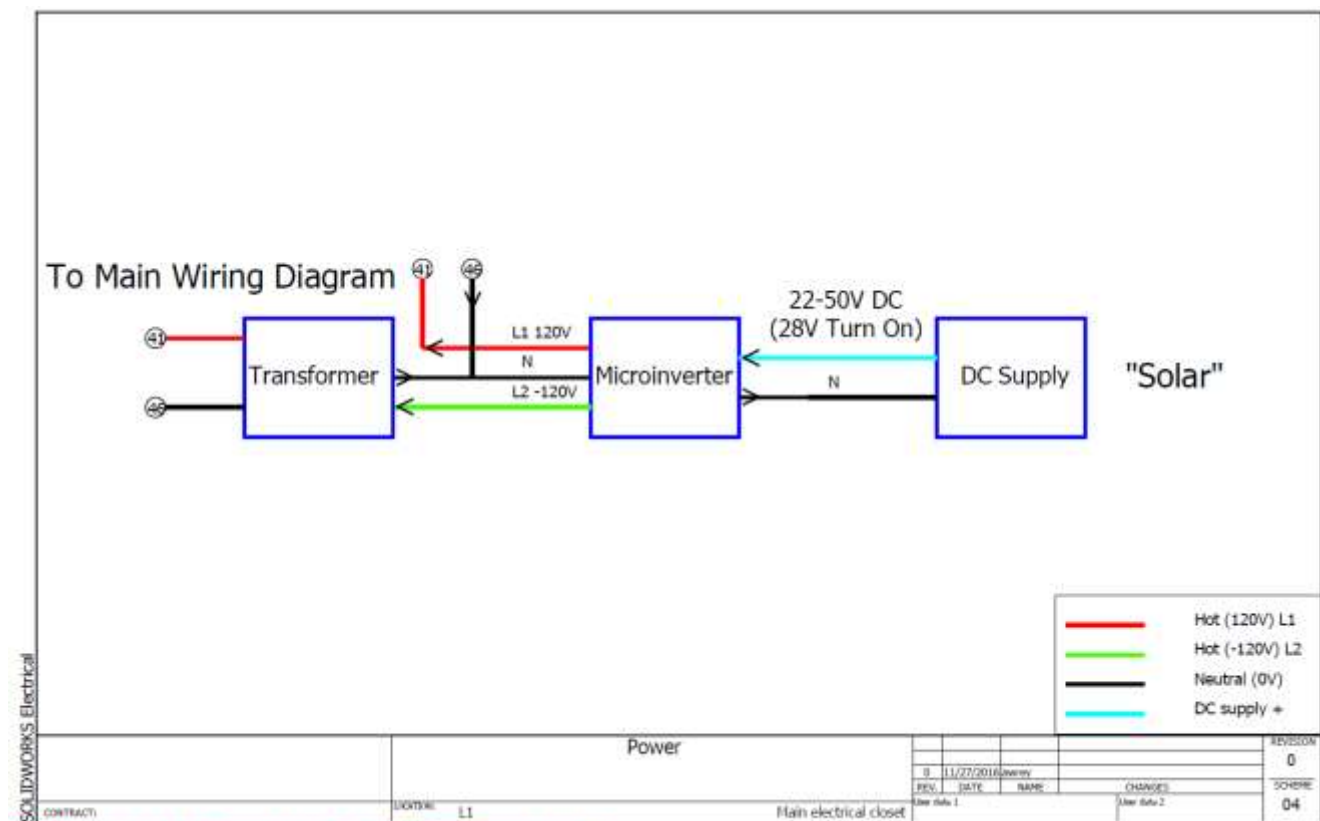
To Main Wiring Diagram

41

46

41

46

Transformer

L1 120V

N

L2 -120V

Microinverter

22-50V DC
(28V Turn On)

N

DC Supply

"Solar"

Hot (120V) L1

Hot (-120V) L2

Neutral (0V)

DC supply +

SOLIDWORKS Electrical

Power

| 0 | 11/27/2016 | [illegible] | |
|---|---|---|---|
| REV. | DATE | NAME | CHANGES |

REVISION
0

SCHEME
04

CONTRACT:

LOCATION: L1

Main electrical closet

User data 1

User data 2